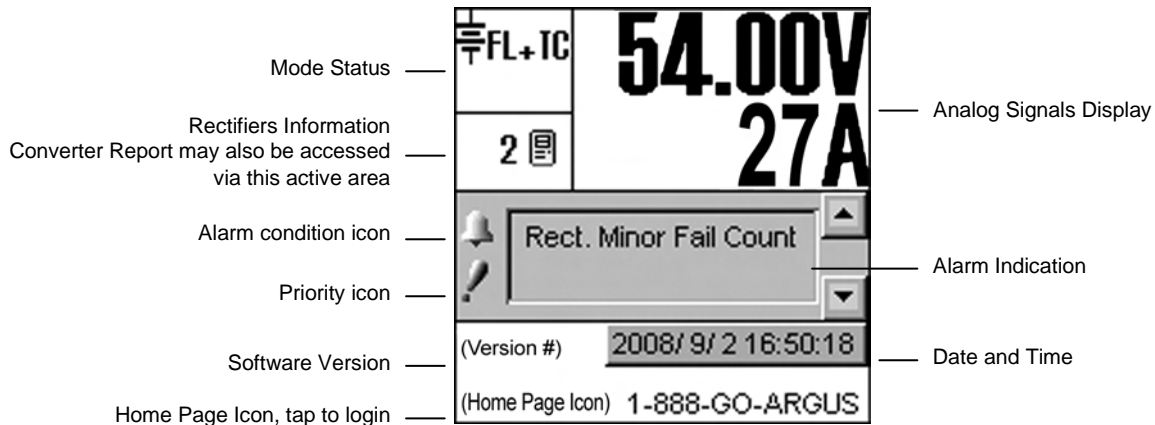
Mode Status

FL+TC

54.00V

27A

Analog Signals Display

Rectifiers Information
Converter Report may also be accessed via this active area

2

Alarm condition icon

Rect. Minor Fail Count

Alarm Indication

Priority icon

(Version #)

2008/ 9/ 2 16:50:18

Software Version

Date and Time

(Home Page Icon) 1-888-GO-ARGUS

Home Page Icon, tap to login